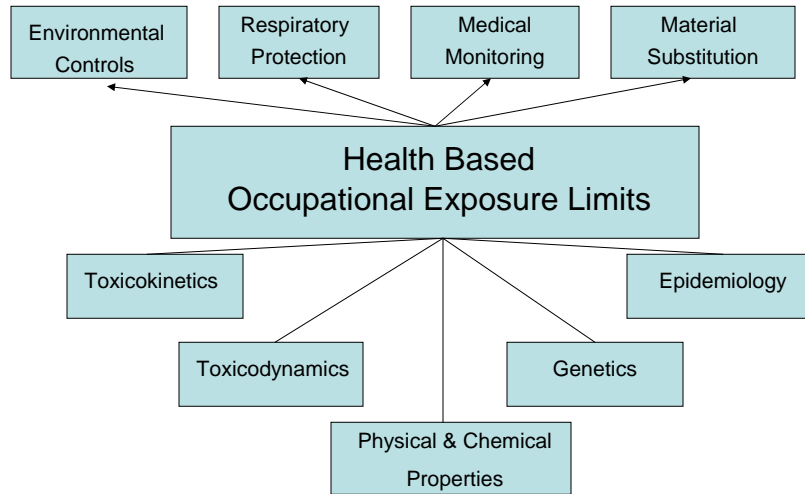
Environmental Controls

Respiratory Protection

Medical Monitoring

Material Substitution

Health Based Occupational Exposure Limits

Toxicokinetics

Epidemiology

Toxicodynamics

Genetics

Physical & Chemical Properties